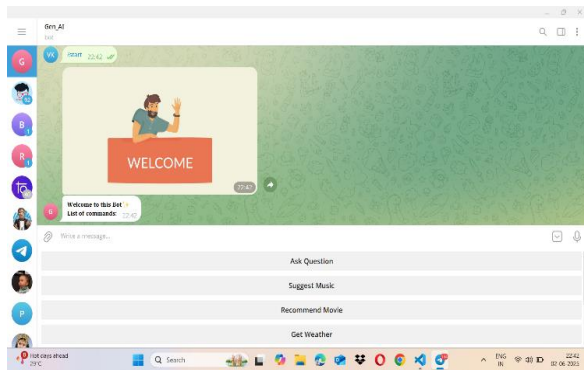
Gen_AI
bot

VK /start 22:42

WELCOME
22:42

B Welcome to this Bot
List of commands: 22:42

Write a message...

Ask Question

Suggest Music

Recommend Movie

Get Weather

Hot days ahead
29°C

Search

ENG
IN

22:42
02-06-2023